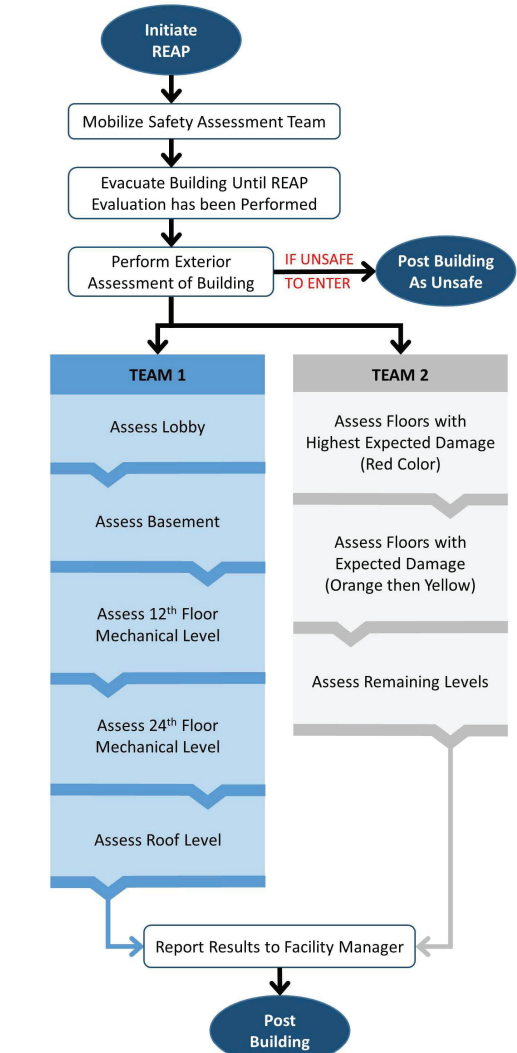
Initiate REAP

Mobilize Safety Assessment Team

Evacuate Building Until REAP Evaluation has been Performed

Perform Exterior Assessment of Building

IF UNSAFE TO ENTER

Post Building As Unsafe

TEAM 1

Assess Lobby

Assess Basement

Assess 12$^{th}$ Floor Mechanical Level

Assess 24$^{th}$ Floor Mechanical Level

Assess Roof Level

TEAM 2

Assess Floors with Highest Expected Damage (Red Color)

Assess Floors with Expected Damage (Orange then Yellow)

Assess Remaining Levels

Report Results to Facility Manager

Post Building